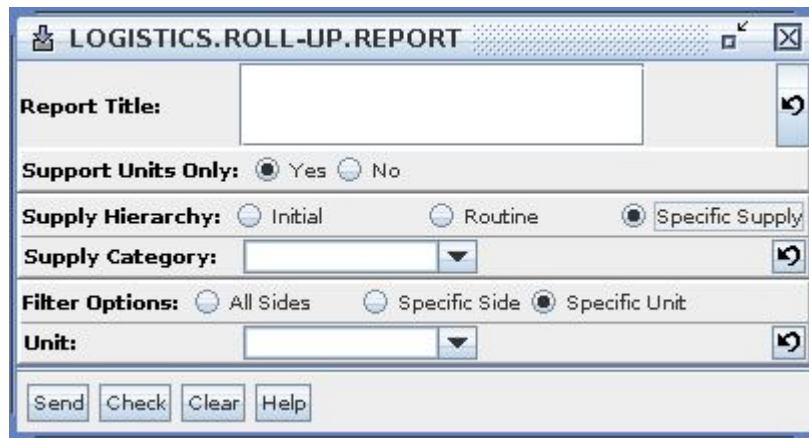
LOGISTICS.ROLL-UP.REPORT

Report Title:

Support Units Only: Yes No

Supply Hierarchy: Initial Routine Specific Supply

Supply Category:

Filter Options: All Sides Specific Side Specific Unit

Unit:

Send Check Clear Help